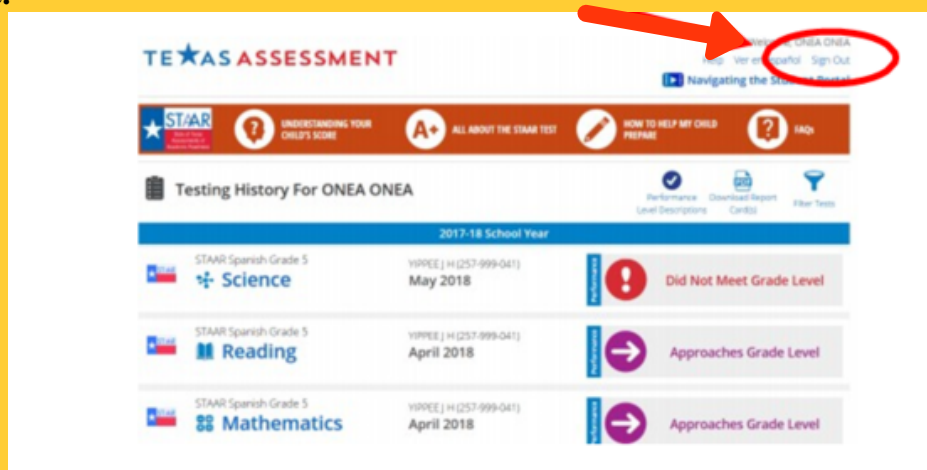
TEXAS ASSESSMENT

Welcome, ONEA ONEA
Help Ver en español Sign Out
Navigating the Student Portal

STAAR State of Texas Assessments of Academic Readiness

UNDERSTANDING YOUR CHILD'S SCORE

A+ ALL ABOUT THE STAAR TEST

HOW TO HELP MY CHILD PREPARE

? FAQs

Testing History For ONEA ONEA

Performance Level Descriptions

Download Report Card(s)

Filter Tests

2017-18 School Year

STAAR Spanish Grade 5
Science
YIPPEE J H (257-999-041)
May 2018
Performance
Did Not Meet Grade Level

STAAR Spanish Grade 5
Reading
YIPPEE J H (257-999-041)
April 2018
Performance
Approaches Grade Level

STAAR Spanish Grade 5
Mathematics
YIPPEE J H (257-999-041)
April 2018
Performance
Approaches Grade Level